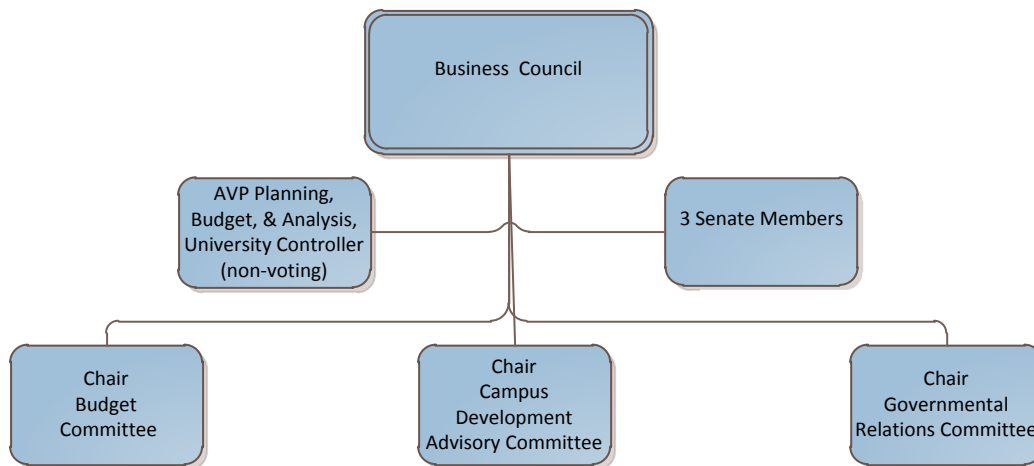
Business Council

AVP Planning, Budget, & Analysis, University Controller (non-voting)

3 Senate Members

Chair Budget Committee

Chair Campus Development Advisory Committee

Chair Governmental Relations Committee